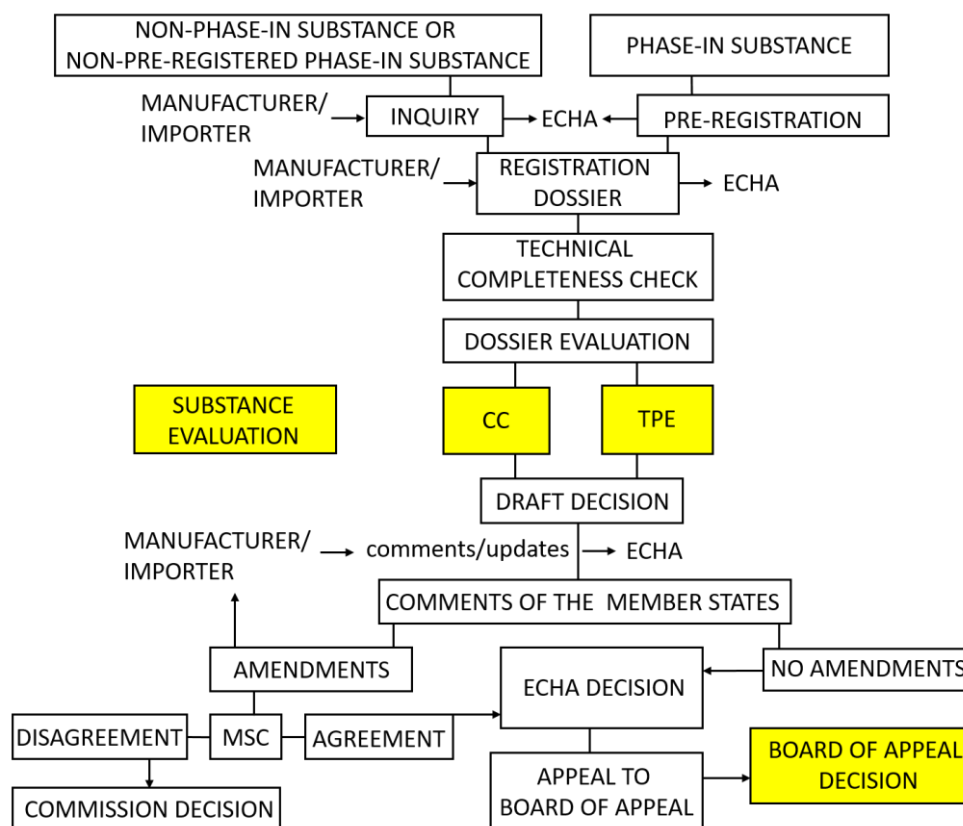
NON-PHASE-IN SUBSTANCE OR NON-PRE-REGISTERED PHASE-IN SUBSTANCE

PHASE-IN SUBSTANCE

MANUFACTURER/ IMPORTER

INQUIRY

ECHA

PRE-REGISTRATION

MANUFACTURER/ IMPORTER

REGISTRATION DOSSIER

ECHA

TECHNICAL COMPLETENESS CHECK

DOSSIER EVALUATION

SUBSTANCE EVALUATION

CC

TPE

DRAFT DECISION

MANUFACTURER/ IMPORTER

comments/updates

ECHA

COMMENTS OF THE MEMBER STATES

AMENDMENTS

ECHA DECISION

NO AMENDMENTS

DISAGREEMENT

MSC

AGREEMENT

BOARD OF APPEAL DECISION

APPEAL TO BOARD OF APPEAL

COMMISSION DECISION